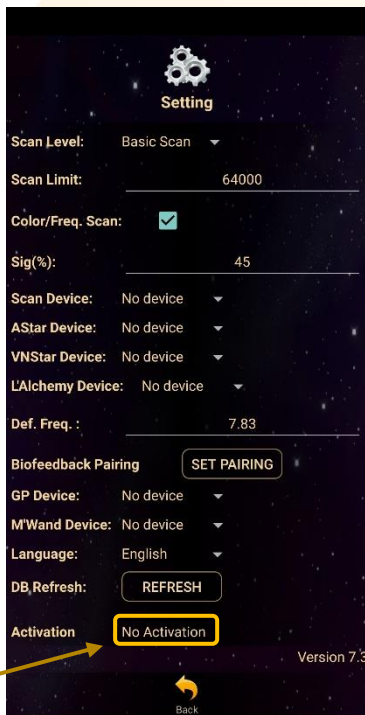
Setting

Scan Level: Basic Scan

Scan Limit: 64000

Color/Freq. Scan:

Sig(%): 45

Scan Device: No device

AStar Device: No device

VNStar Device: No device

L'Alchemy Device: No device

Def. Freq. : 7.83

Biofeedback Pairing SET PAIRING

GP Device: No device

M'Wand Device: No device

Language: English

DB Refresh: REFRESH

Activation No Activation

Version 7.3

Back